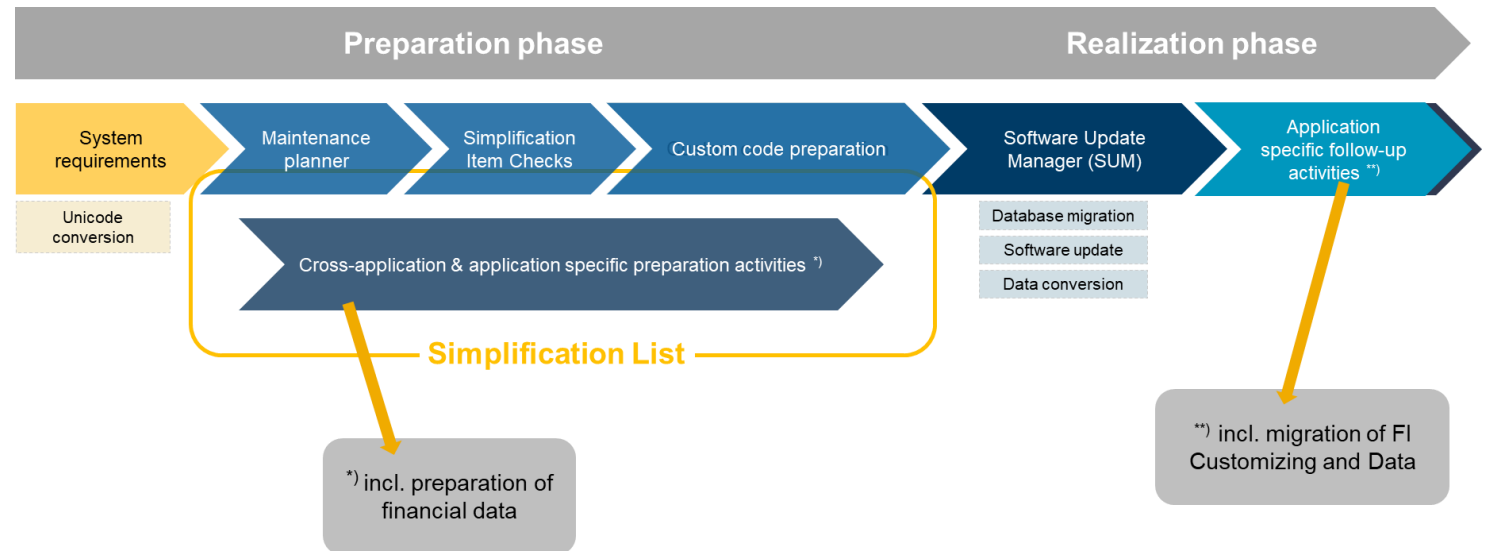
Preparation phase

Realization phase

System requirements

Maintenance planner

Simplification Item Checks

Custom code preparation

Software Update Manager (SUM)

Application specific follow-up activities $^{**)}$

Unicode conversion

Cross-application & application specific preparation activities $^{*)}$

Database migration

Software update

Data conversion

Simplification List

$^{*)}$ incl. preparation of financial data

$^{**)}$ incl. migration of FI Customizing and Data